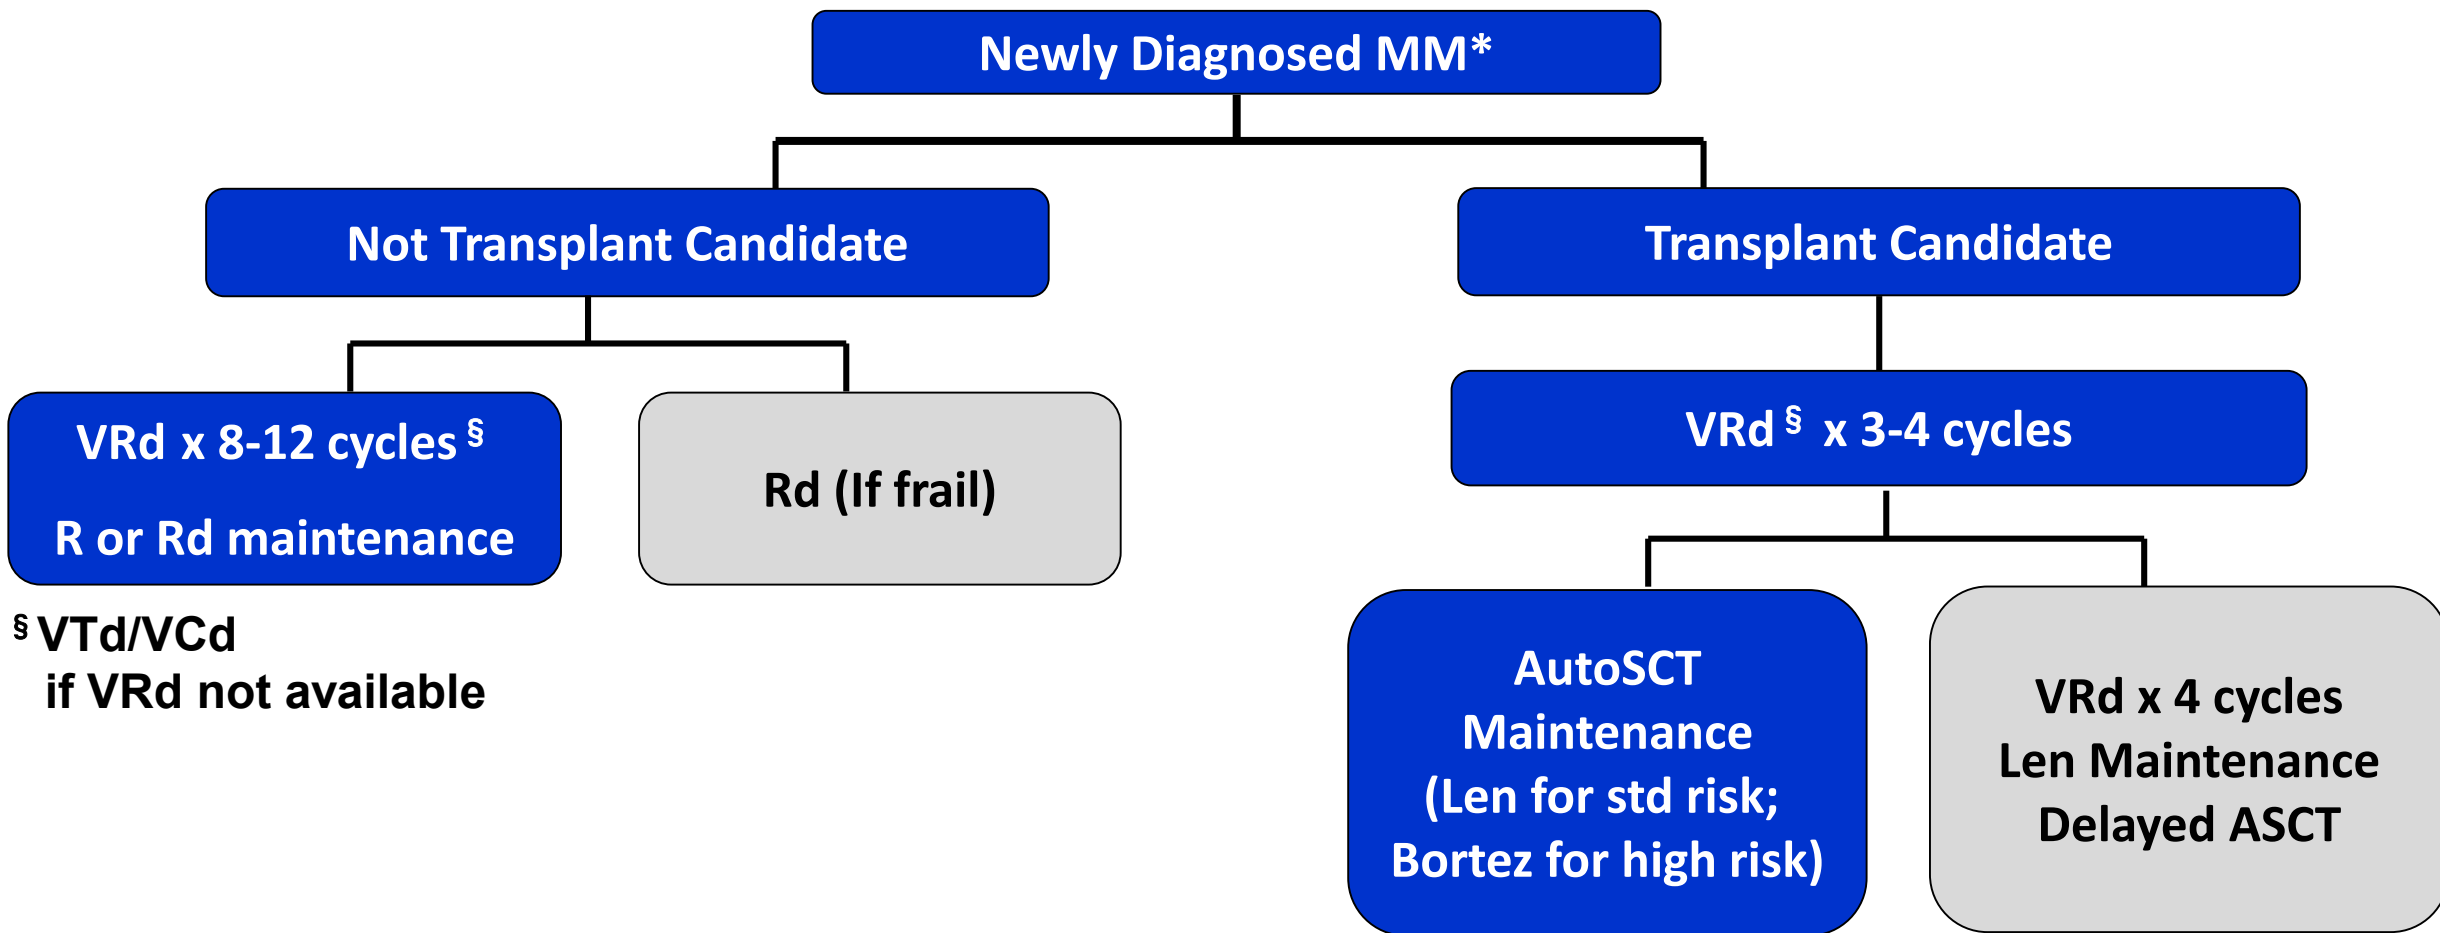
Newly Diagnosed MM*

Not Transplant Candidate

Transplant Candidate

VRd x 8-12 cycles §

R or Rd maintenance

Rd (If frail)

VRd § x 3-4 cycles

§ VTd/VCd if VRd not available

AutoSCT
Maintenance
(Len for std risk;
Bortez for high risk)

VRd x 4 cycles
Len Maintenance
Delayed ASCT